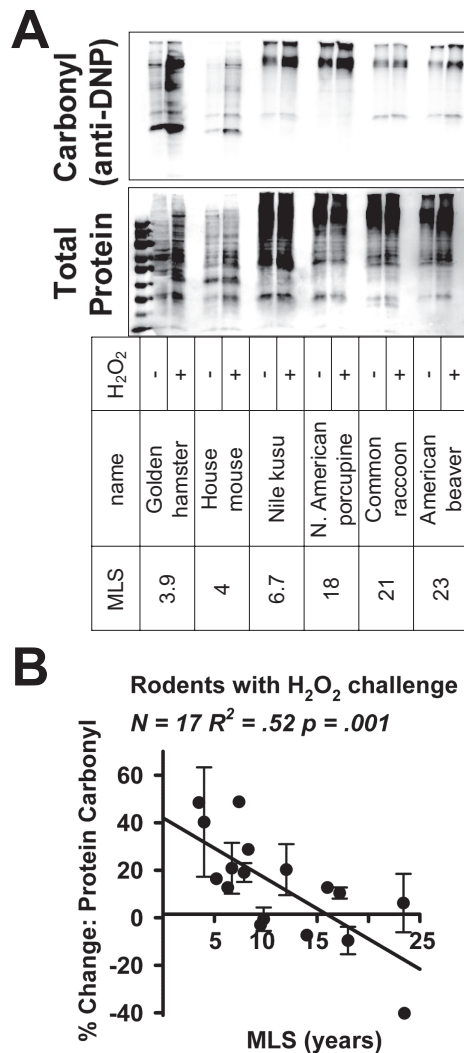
A

Carbonyl (anti-DNP)

Total Protein

| $H_2O_2$ | - | + | - | + | - | + | - | + | - | + | - | + |
|---|---|---|---|---|---|---|---|---|---|---|---|---|
| name | Golden hamster | | House mouse | | Nile kusu | | N. American porcupine | | Common raccoon | | American beaver | |
| MLS | 3.9 | | 4 | | 6.7 | | 18 | | 21 | | 23 | |

B

Rodents with $H_2O_2$ challenge

$N = 17$ $R^2 = .52$ $p = .001$

% Change: Protein Carbonyl

60
40
20
0
-20
-40

5 10 15 20 25

MLS (years)